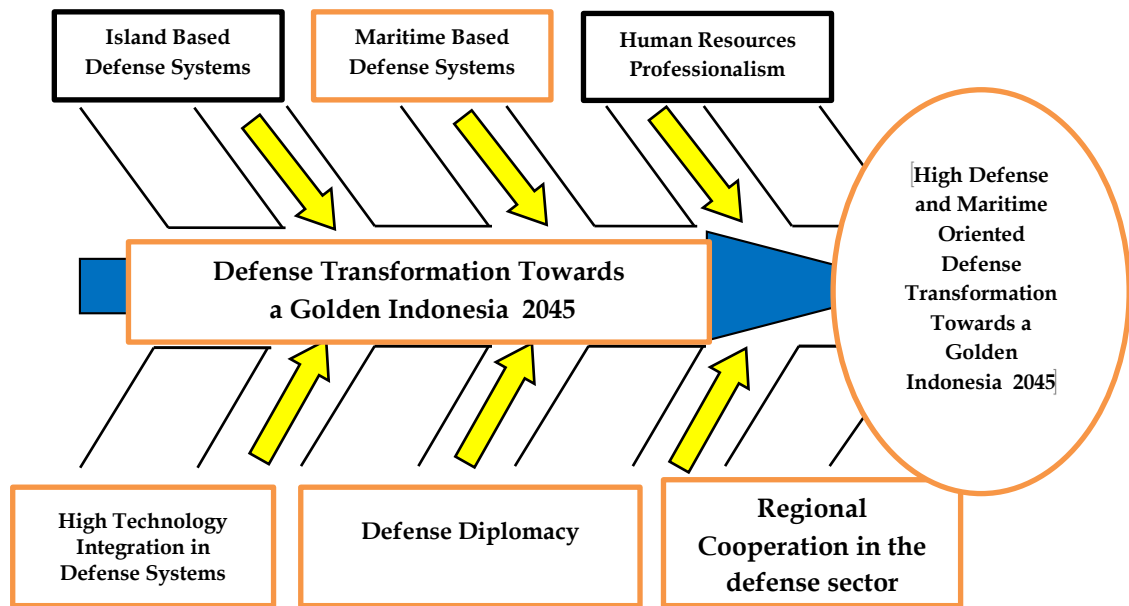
Island Based Defense Systems

Maritime Based Defense Systems

Human Resources Professionalism

Defense Transformation Towards a Golden Indonesia 2045

[High Defense and Maritime Oriented Defense Transformation Towards a Golden Indonesia 2045]

High Technology Integration in Defense Systems

Defense Diplomacy

Regional Cooperation in the defense sector